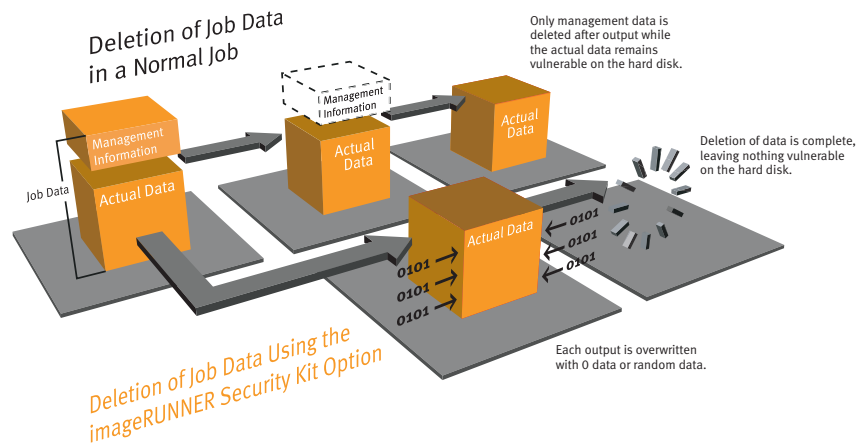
Deletion of Job Data in a Normal Job

Only management data is deleted after output while the actual data remains vulnerable on the hard disk.

Management Information

Job Data

Actual Data

Management Information

Actual Data

Actual Data

Deletion of data is complete, leaving nothing vulnerable on the hard disk.

Actual Data

0101
0101
0101

0101
0101
0101

Each output is overwritten with 0 data or random data.

Deletion of Job Data Using the imageRUNNER Security Kit Option